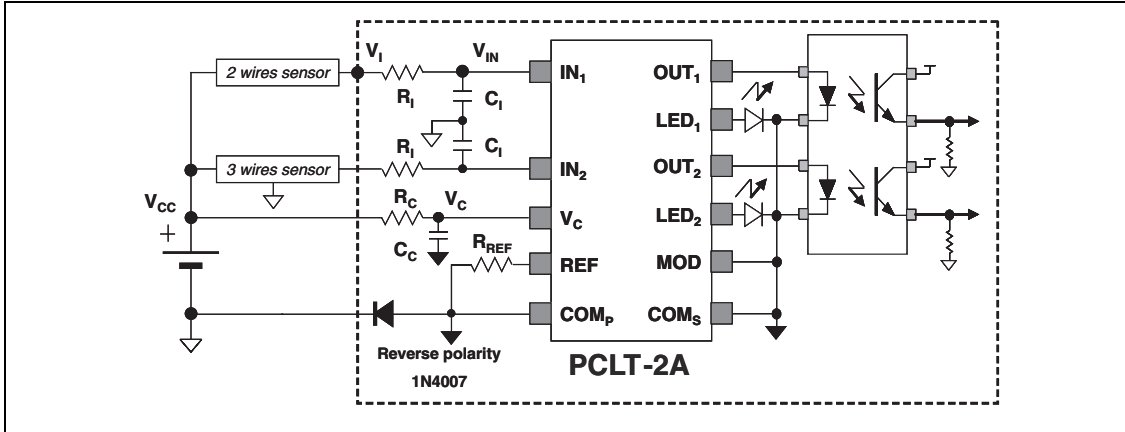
2 wires sensor
$V_I$
$V_{IN}$
$R_I$
$C_I$
$R_I$
$C_I$
3 wires sensor
$V_{CC}$
+
$R_C$
$V_C$
$C_C$
$R_{REF}$
Reverse polarity
1N4007
$IN_1$
$IN_2$
$V_C$
REF
$COM_P$
$OUT_1$
$LED_1$
$OUT_2$
$LED_2$
MOD
$COM_S$
PCLT-2A